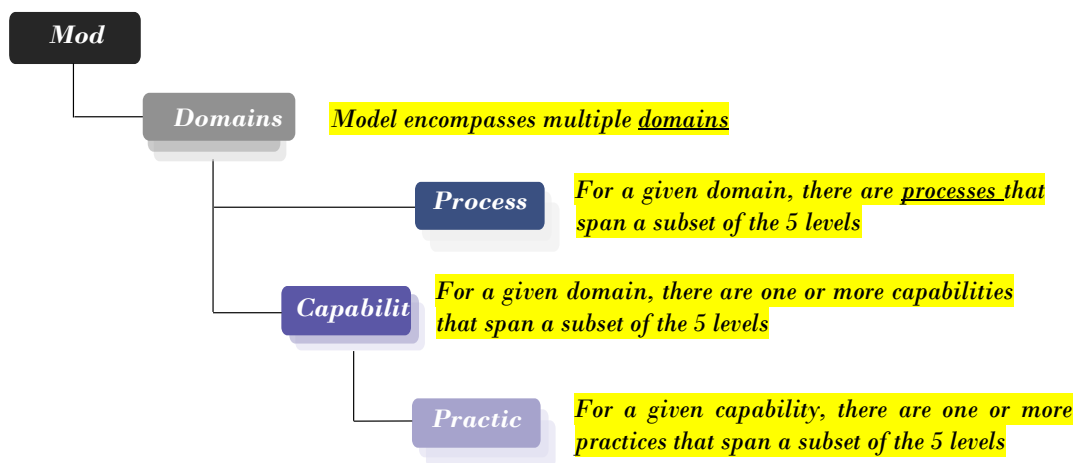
Mod

Domains

Model encompasses multiple domains

Process

For a given domain, there are processes that span a subset of the 5 levels

Capabilit

For a given domain, there are one or more capabilities that span a subset of the 5 levels

Practic

For a given capability, there are one or more practices that span a subset of the 5 levels